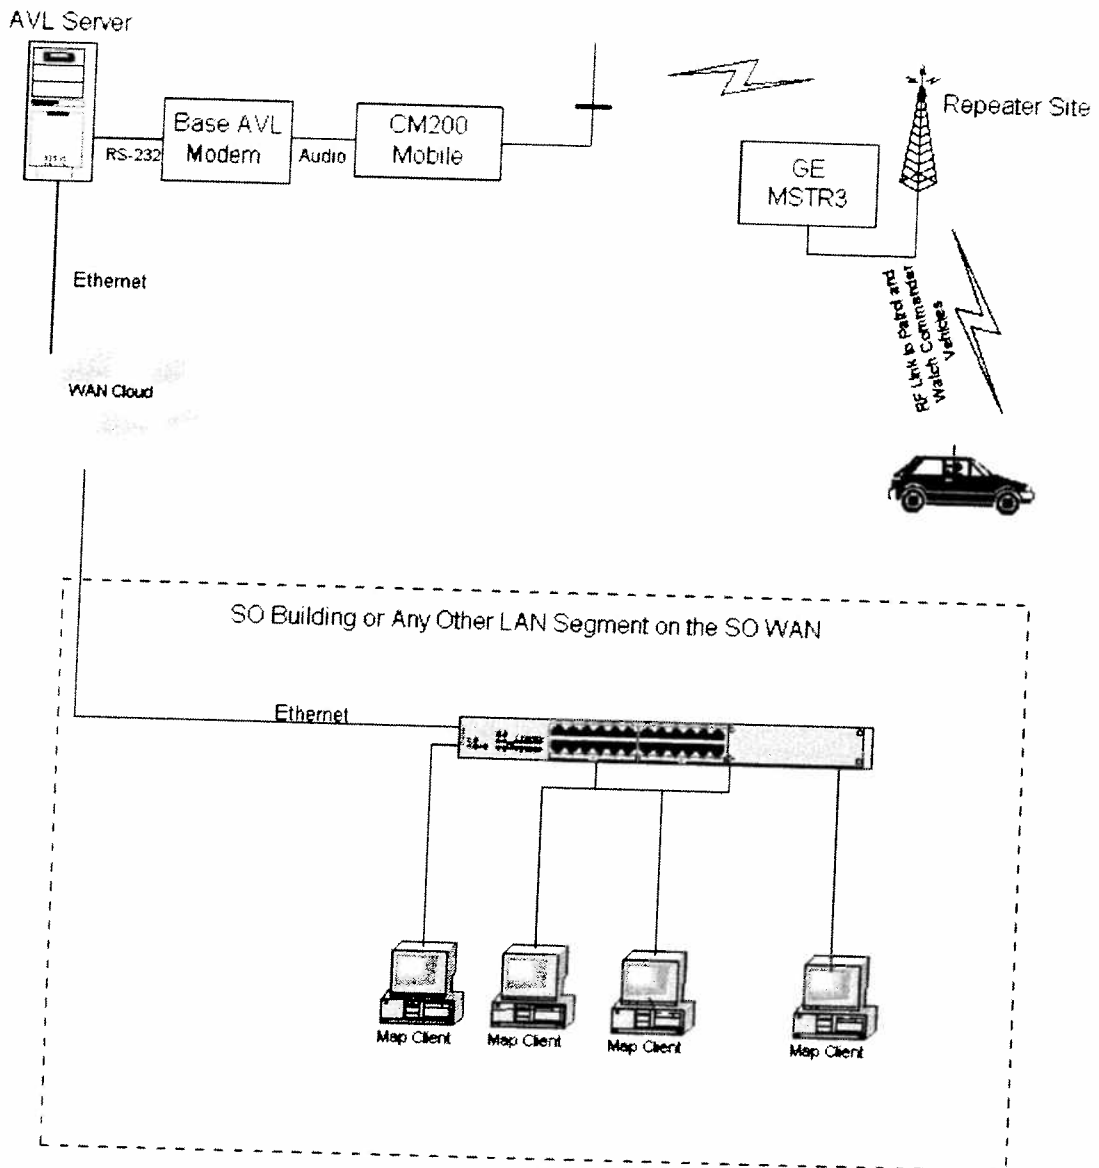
AVL Server

RS-232

Base AVL Modem

Audio

CM200 Mobile

Repeater Site

GE MSTR3

RF Link to Patrol and Watch Commander Vehicles

Ethernet

WAN Cloud

SO Building or Any Other LAN Segment on the SO WAN

Ethernet

Map Client

Map Client

Map Client

Map Client